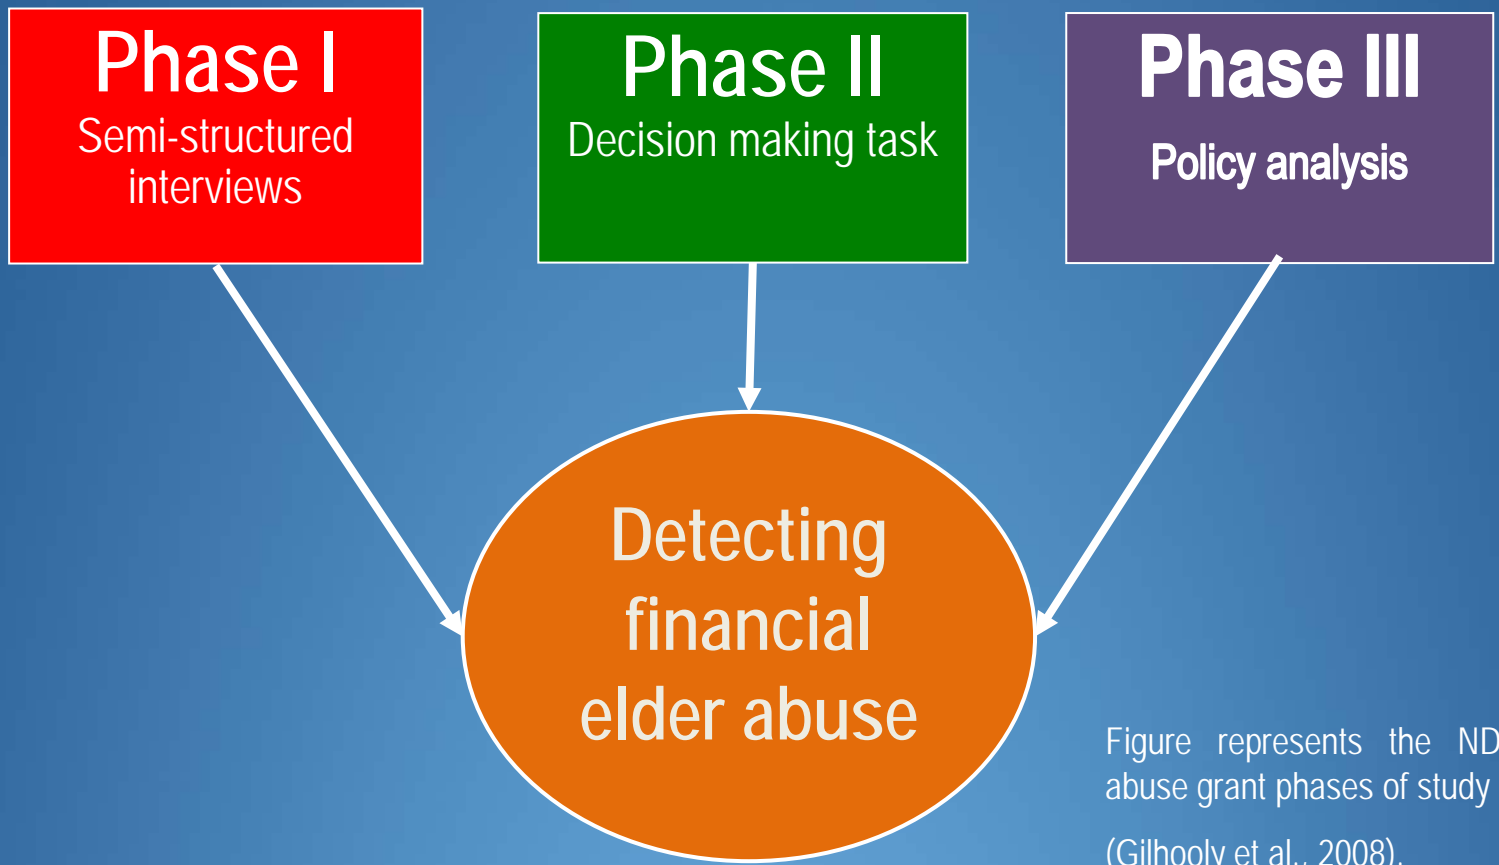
Phase I
Semi-structured interviews

Phase II
Decision making task

Phase III
Policy analysis

Detecting financial elder abuse

Figure represents the ND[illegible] abuse grant phases of study

(Gilhooly et al., 2008).